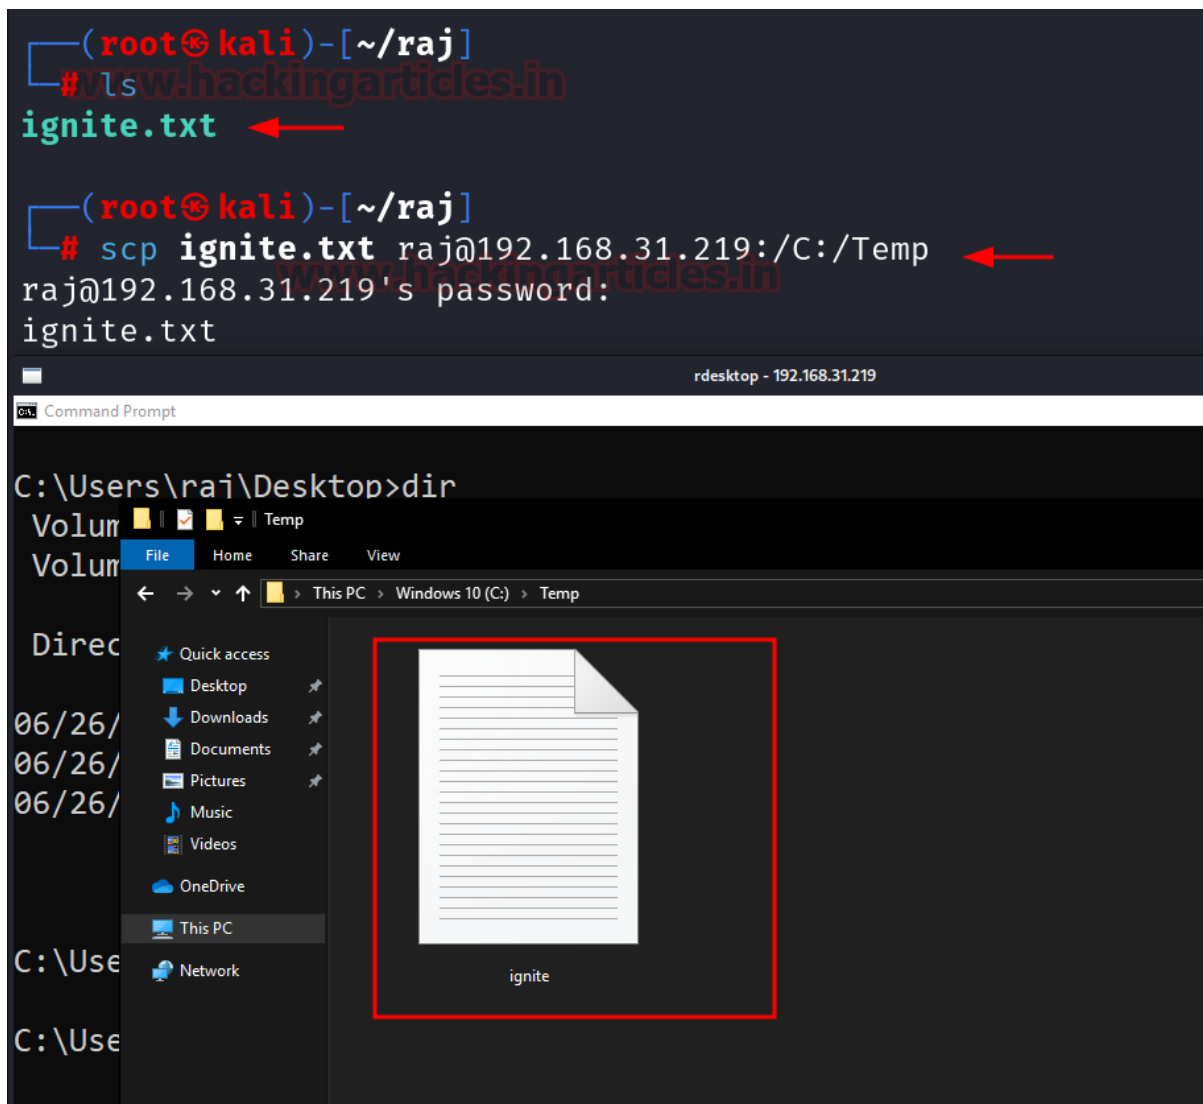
┌──(root㉿kali)-[~/raj]
└─# ls
www.hackingarticles.in
ignite.txt

┌──(root㉿kali)-[~/raj]
└─# scp ignite.txt raj@192.168.31.219:/C:/Temp
raj@192.168.31.219's password:
www.hackingarticles.in
ignite.txt

rdesktop - 192.168.31.219

Command Prompt

C:\Users\raj\Desktop>dir
Volum
Volum

Direc

06/26/
06/26/
06/26/

C:\Use

C:\Use

Temp

File Home Share View

This PC › Windows 10 (C:) › Temp

Quick access
Desktop
Downloads
Documents
Pictures
Music
Videos
OneDrive
This PC
Network

ignite